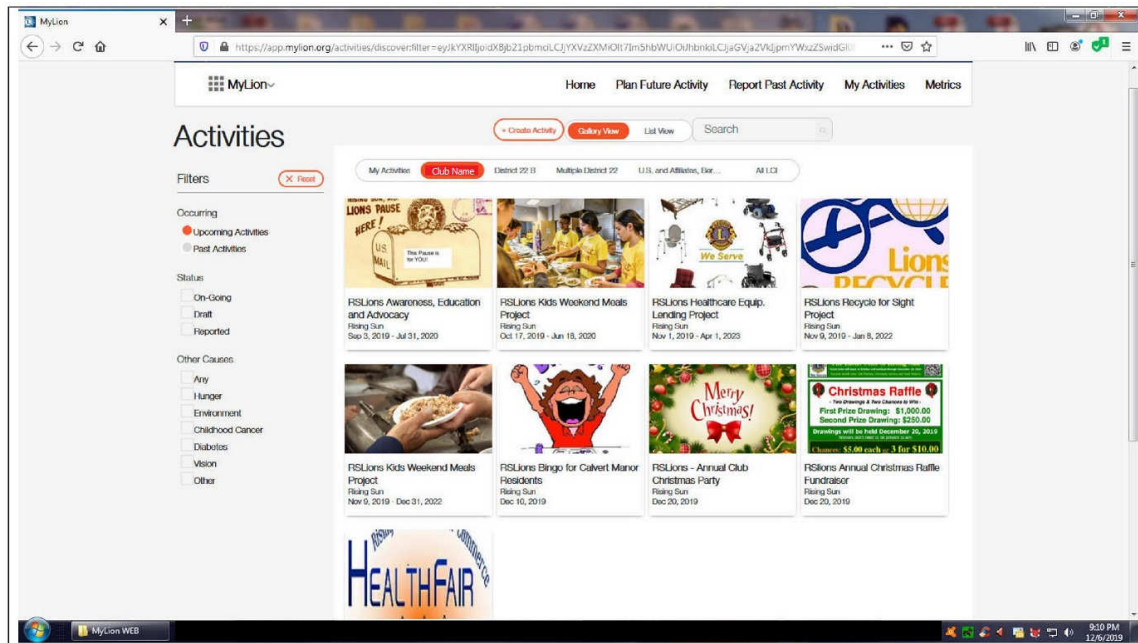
MyLion

https://app.mylion.org/activities/discover;filter=eyJkYXRlIjoidXBjb21pbmciLCJjYXVzZXMiOlt7Im5hbWUiOiJhbmkiLCJjaGVja2VkIjpmYWxzZSwidGl

MyLion

Home Plan Future Activity Report Past Activity My Activities Metrics

Activities

+ Create Activity Gallery View List View Search

Filters

× Reset

My Activities Club Name District 22 B Multiple District 22 U.S. and Affiliates, Ber... All LCI

Occurring
Upcoming Activities
Past Activities

Status
On-Going
Draft
Reported

Other Causes
Any
Hunger
Environment
Childhood Cancer
Diabetes
Vision
Other

LIONS PAUSE HERE!
U.S. MAIL
This Pause is for YOU!

RSLions Awareness, Education and Advocacy
Rising Sun
Sep 3, 2019 - Jul 31, 2020

RSLions Kids Weekend Meals Project
Rising Sun
Oct 17, 2019 - Jun 18, 2020

We Serve

RSLions Healthcare Equip. Lending Project
Rising Sun
Nov 1, 2019 - Apr 1, 2023

Lions RECYCLE

RSLions Recycle for Sight Project
Rising Sun
Nov 9, 2019 - Jan 8, 2022

RSLions Kids Weekend Meals Project
Rising Sun
Nov 9, 2019 - Dec 31, 2022

RSLions Bingo for Calvert Manor Residents
Rising Sun
Dec 10, 2019

Merry Christmas!

RSLions - Annual Club Christmas Party
Rising Sun
Dec 20, 2019

Christmas Raffle
- Two Drawings & Two Chances to Win -
First Prize Drawing: $1,000.00
Second Prize Drawing: $250.00
Drawings will be held December 20, 2019
Chances: $5.00 each or 3 for $10.00

RSlions Annual Christmas Raffle Fundraiser
Rising Sun
Dec 20, 2019

Rising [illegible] Commerce
HEALTHFAIR

MyLion WEB

9:10 PM
12/6/2019